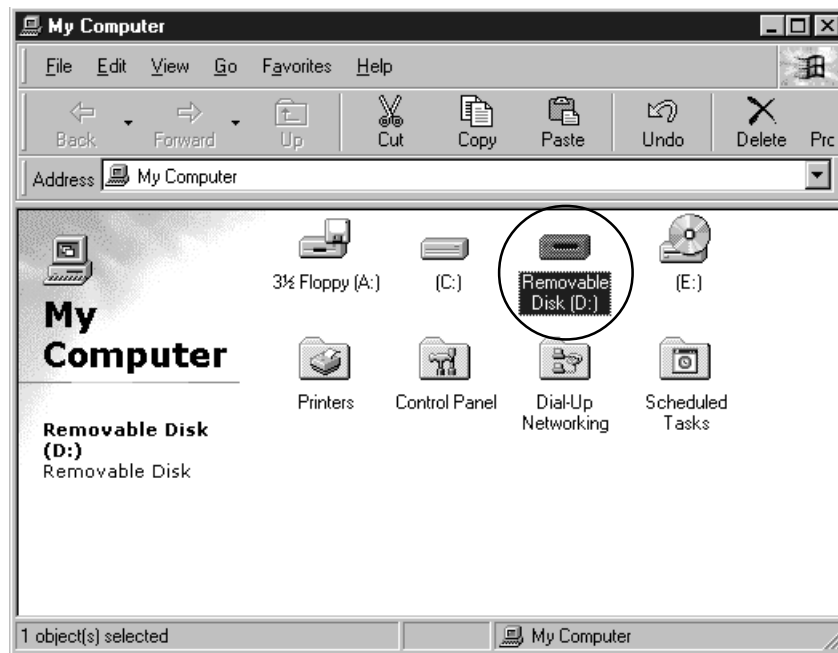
My Computer

File Edit View Go Favorites Help

Back Forward Up Cut Copy Paste Undo Delete Prc

Address My Computer

My Computer

Removable Disk (D:)
Removable Disk

3½ Floppy (A:) (C:) Removable Disk (D:) (E:)

Printers Control Panel Dial-Up Networking Scheduled Tasks

1 object(s) selected My Computer